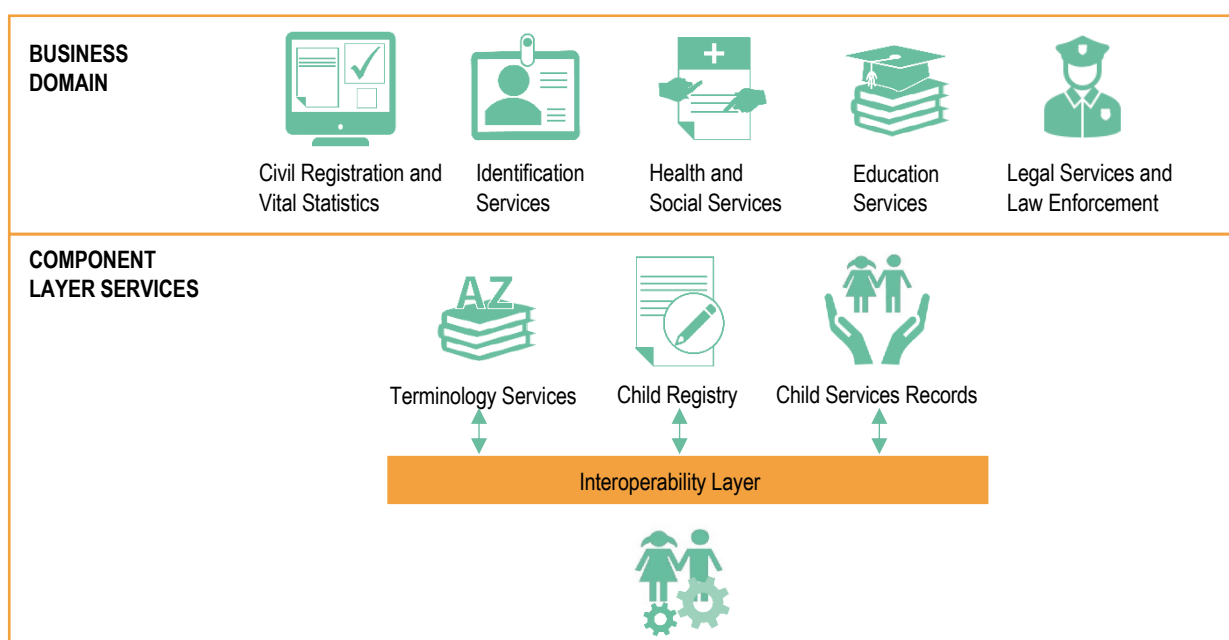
BUSINESS DOMAIN

Civil Registration and Vital Statistics

Identification Services

Health and Social Services

Education Services

Legal Services and Law Enforcement

COMPONENT LAYER SERVICES

AZ

Terminology Services

Child Registry

Child Services Records

Interoperability Layer